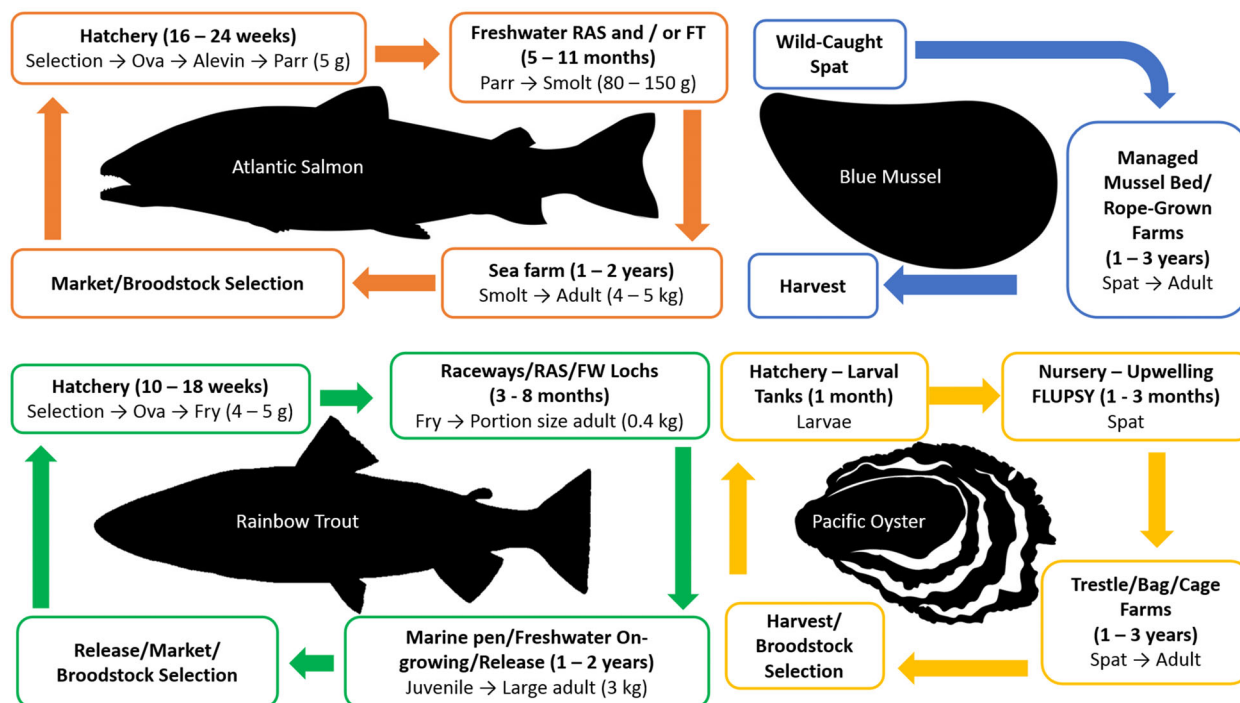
**Hatchery (16 – 24 weeks)**
Selection → Ova → Alevin → Parr (5 g)

**Freshwater RAS and / or FT (5 – 11 months)**
Parr → Smolt (80 – 150 g)

Atlantic Salmon

**Market/Broodstock Selection**

**Sea farm (1 – 2 years)**
Smolt → Adult (4 – 5 kg)

**Wild-Caught Spat**

Blue Mussel

**Managed Mussel Bed/ Rope-Grown Farms (1 – 3 years)**
Spat → Adult

**Harvest**

**Hatchery (10 – 18 weeks)**
Selection → Ova → Fry (4 – 5 g)

**Raceways/RAS/FW Lochs (3 - 8 months)**
Fry → Portion size adult (0.4 kg)

Rainbow Trout

**Release/Market/ Broodstock Selection**

**Marine pen/Freshwater On-growing/Release (1 – 2 years)**
Juvenile → Large adult (3 kg)

**Hatchery – Larval Tanks (1 month)**
Larvae

**Nursery – Upwelling FLUPSY (1 - 3 months)**
Spat

Pacific Oyster

**Trestle/Bag/Cage Farms (1 – 3 years)**
Spat → Adult

**Harvest/ Broodstock Selection**